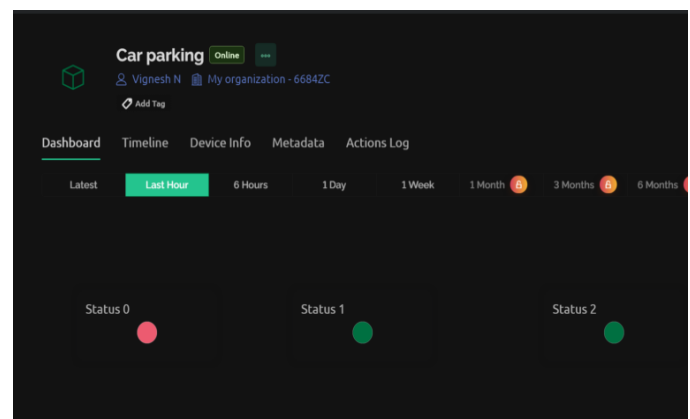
Car parking Online •••
Vignesh N My organization - 6684ZC
Add Tag

Dashboard Timeline Device Info Metadata Actions Log

Latest Last Hour 6 Hours 1 Day 1 Week 1 Month 3 Months 6 Months

Status 0

Status 1

Status 2